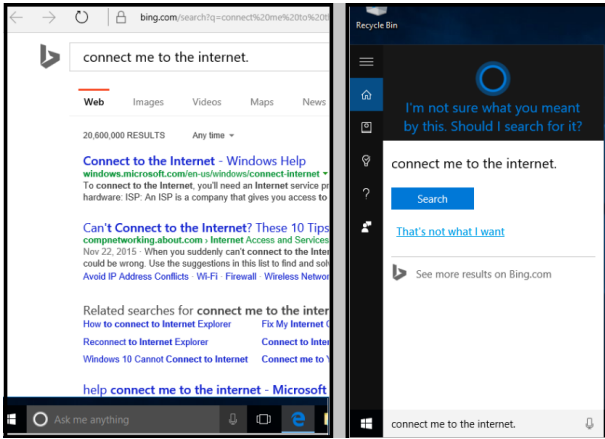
bing.com/search?q=connect%20me%20to%20t

connect me to the internet.

Web Images Videos Maps News

20,600,000 RESULTS Any time

Connect to the Internet - Windows Help
windows.microsoft.com/en-us/windows/connect-internet
To connect to the Internet, you'll need an Internet service pr
hardware: ISP: An ISP is a company that gives you access to

Can't Connect to the Internet? These 10 Tips
compnetworking.about.com › Internet Access and Services
Nov 22, 2015 · When you suddenly can't connect to the Intern
could be wrong. Use the suggestions in this list to find and
Avoid IP Address Conflicts · Wi-Fi · Firewall · Wireless Networ

Related searches for connect me to the intern
How to connect to Internet Explorer
Fix My Internet C
Reconnect to Internet Explorer
Connect to Inter
Windows 10 Cannot Connect to Internet
Connect me to Y

help connect me to the internet - Microsoft

Ask me anything

Recycle Bin

I'm not sure what you meant by this. Should I search for it?

connect me to the internet.

Search

That's not what I want

See more results on Bing.com

connect me to the internet.